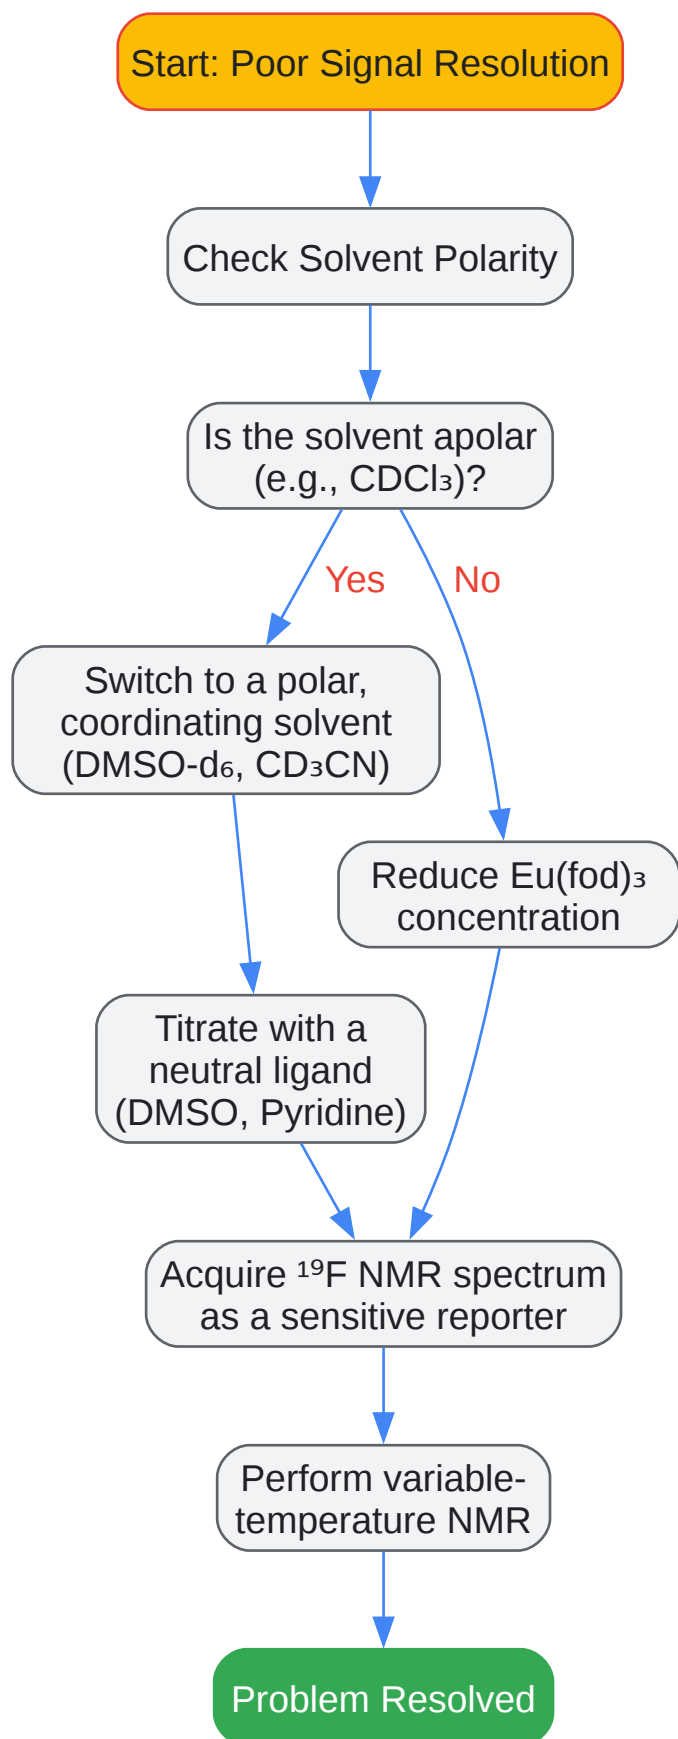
Start: Poor Signal Resolution

Check Solvent Polarity

Is the solvent apolar (e.g., $CDCl_3$)?

Yes

No

Switch to a polar, coordinating solvent (DMSO-$d_6$, $CD_3CN$)

Reduce $Eu(fod)_3$ concentration

Titrate with a neutral ligand (DMSO, Pyridine)

Acquire $^{19}F$ NMR spectrum as a sensitive reporter

Perform variable-temperature NMR

Problem Resolved